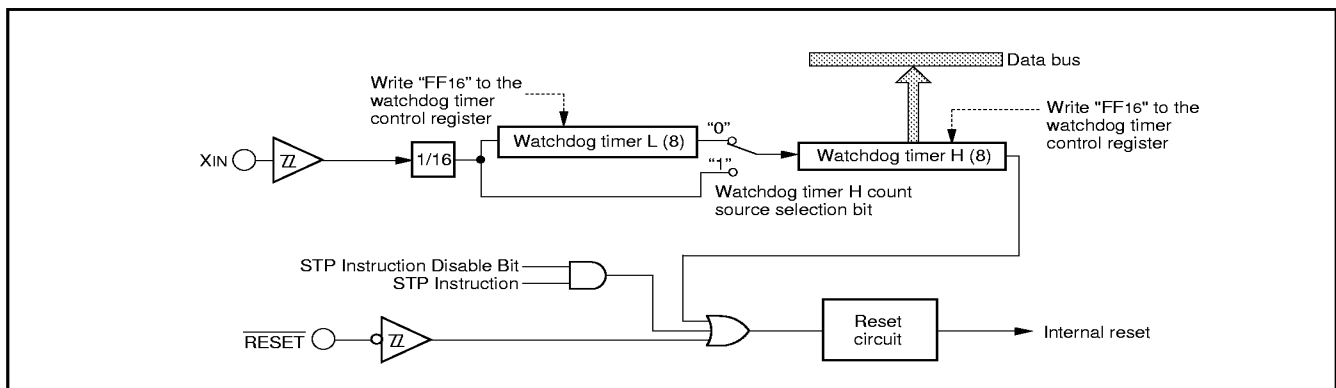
Data bus

Write "FF16" to the watchdog timer control register

Write "FF16" to the watchdog timer control register

XIN

1/16

Watchdog timer L (8)

"0"

"1"

Watchdog timer H (8)

Watchdog timer H count source selection bit

STP Instruction Disable Bit
STP Instruction

$\overline{RESET}$

Reset circuit

Internal reset